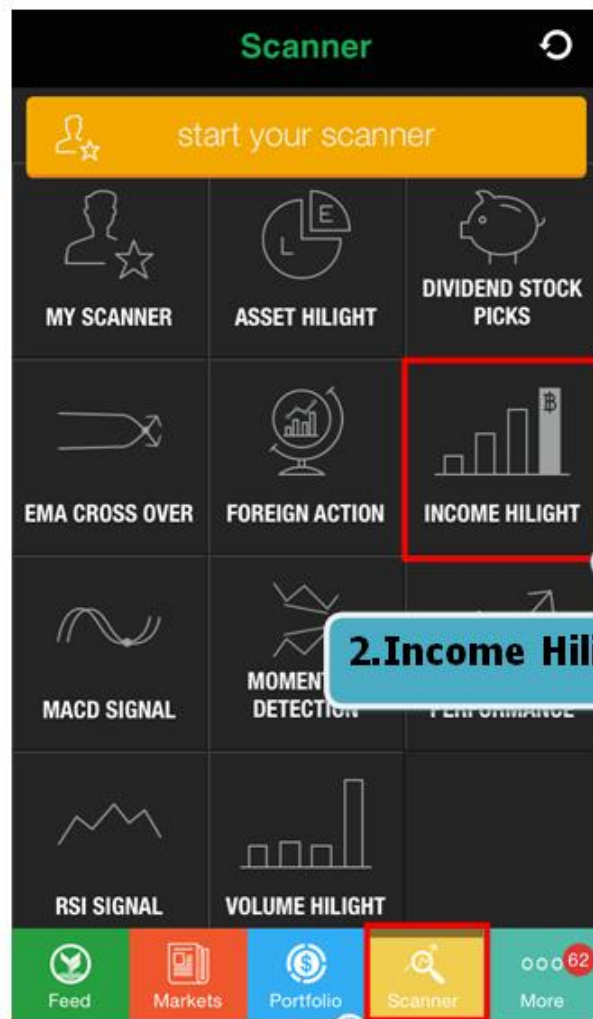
Scanner

start your scanner

MY SCANNER

ASSET HILIGHT

DIVIDEND STOCK PICKS

EMA CROSS OVER

FOREIGN ACTION

INCOME HILIGHT

MACD SIGNAL

MOMENT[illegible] DETECTION

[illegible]PERFORMANCE

2.Income Hili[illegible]

RSI SIGNAL

VOLUME HILIGHT

Feed

Markets

Portfolio

Scanner

More

62